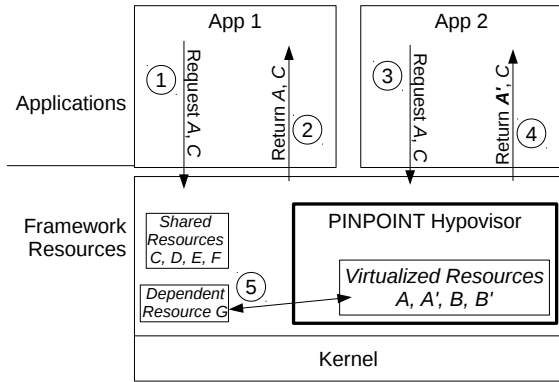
App 1

App 2

Applications

1

Request A, C

Return A, C

2

3

Request A, C

Return A', C

4

Framework Resources

Shared Resources C, D, E, F

PINPOINT Hypovisor

5

Dependent Resource G

Virtualized Resources A, A', B, B'

Kernel